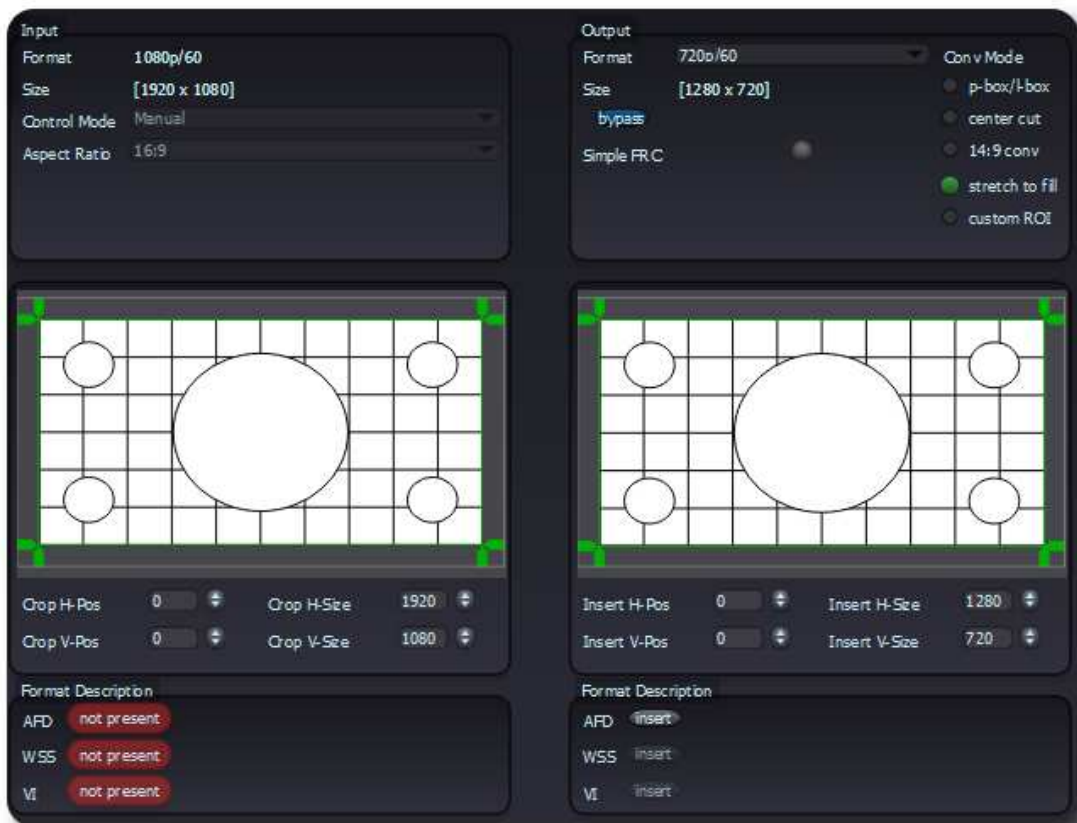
Input
Format 1080p/60
Size [1920 x 1080]
Control Mode Manual
Aspect Ratio 16:9

Output
Format 720p/60
Size [1280 x 720]
bypass
Simple FRC

Conv Mode
p-box/l-box
center cut
14:9 conv
stretch to fill
custom ROI

Crop H-Pos 0
Crop V-Pos 0
Crop H-Size 1920
Crop V-Size 1080

Insert H-Pos 0
Insert V-Pos 0
Insert H-Size 1280
Insert V-Size 720

Format Description
AFD not present
WSS not present
VI not present

Format Description
AFD insert
WSS insert
VI insert